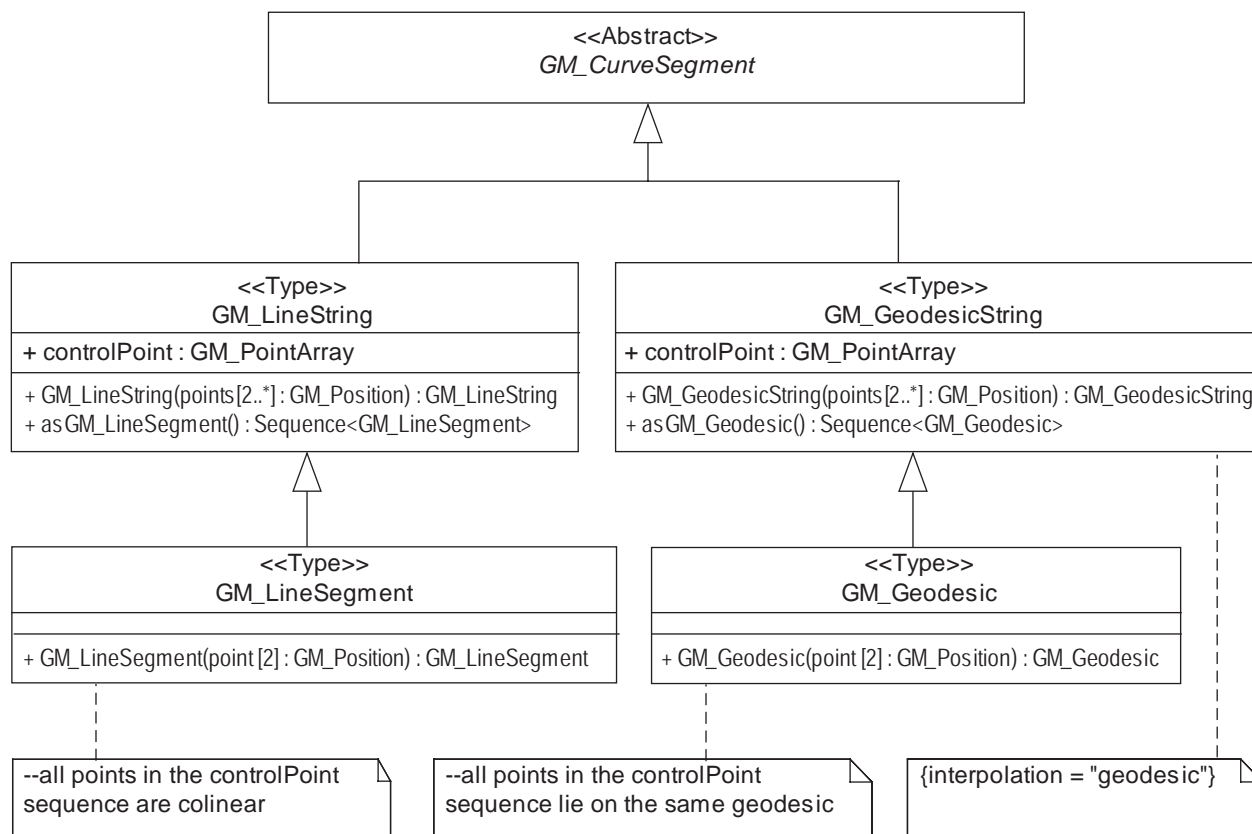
<<Abstract>>
GM_CurveSegment

<<Type>>
GM_LineString

+ controlPoint : GM_PointArray

+ GM_LineString(points[2..*] : GM_Position) : GM_LineString
+ asGM_LineSegment() : Sequence<GM_LineSegment>

<<Type>>
GM_GeodesicString

+ controlPoint : GM_PointArray

+ GM_GeodesicString(points[2..*] : GM_Position) : GM_GeodesicString
+ asGM_Geodesic() : Sequence<GM_Geodesic>

<<Type>>
GM_LineSegment

+ GM_LineSegment(point [2] : GM_Position) : GM_LineSegment

<<Type>>
GM_Geodesic

+ GM_Geodesic(point [2] : GM_Position) : GM_Geodesic

--all points in the controlPoint sequence are colinear

--all points in the controlPoint sequence lie on the same geodesic

{interpolation = "geodesic"}